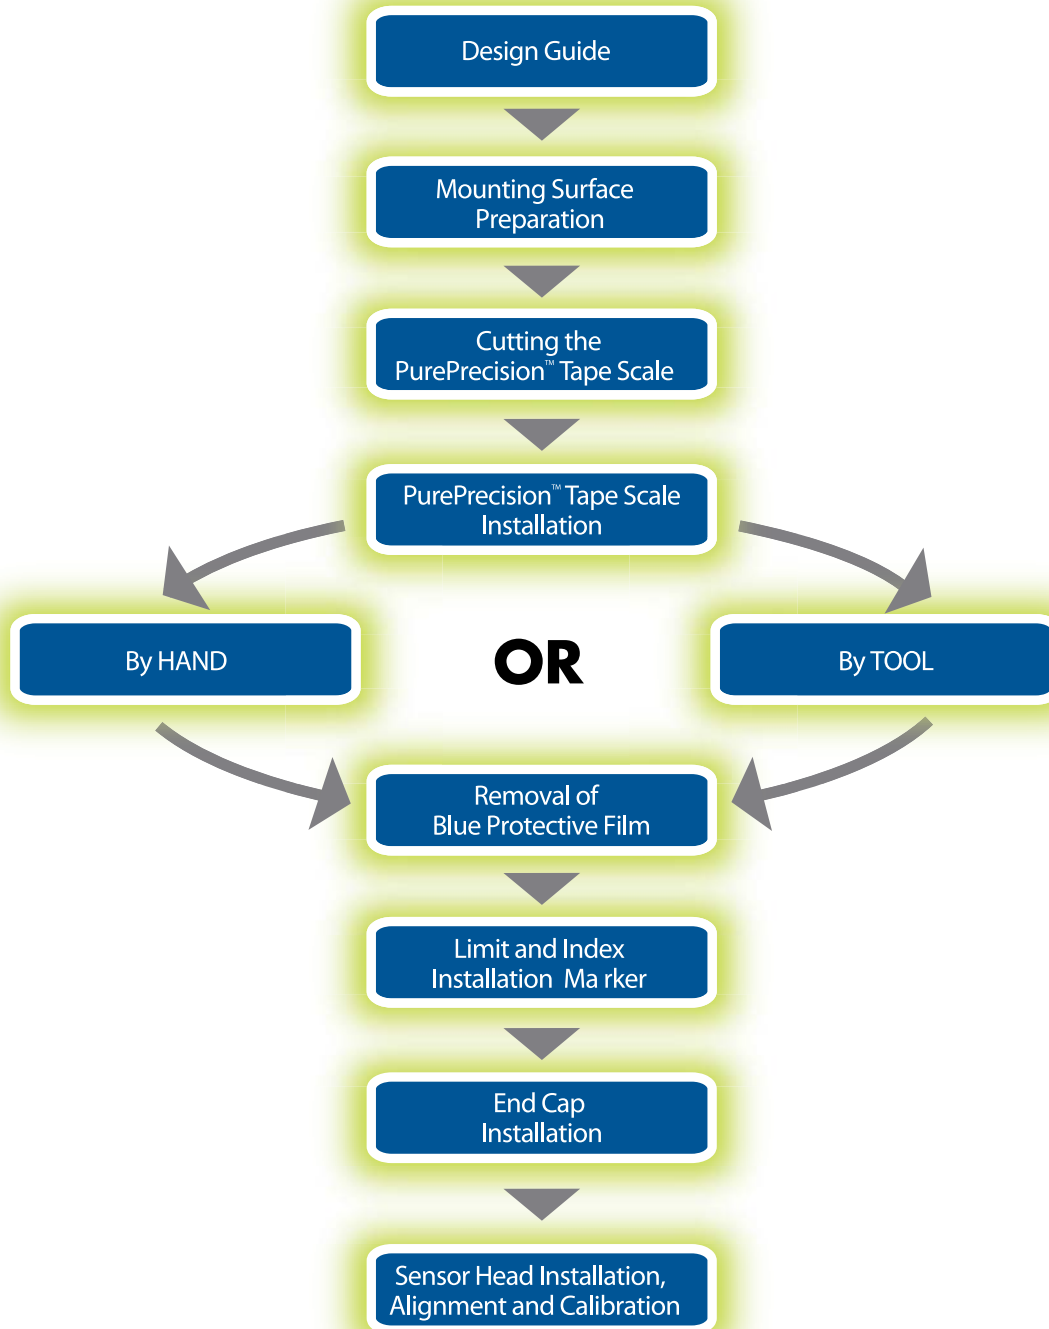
Design Guide

Mounting Surface Preparation

Cutting the PurePrecision™ Tape Scale

PurePrecision™ Tape Scale Installation

By HAND

OR

By TOOL

Removal of Blue Protective Film

Limit and Index Installation Ma rker

End Cap Installation

Sensor Head Installation, Alignment and Calibration